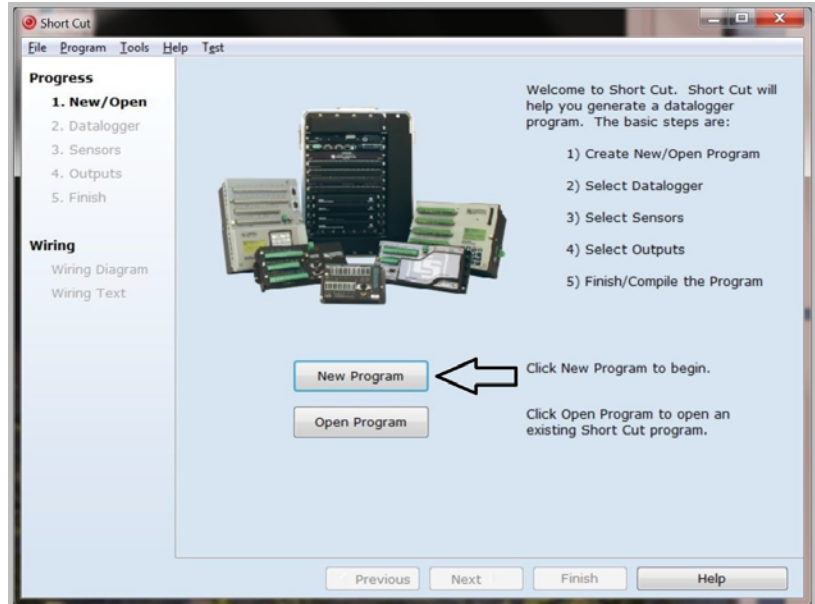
Short Cut

File Program Tools Help Test

Progress
1. New/Open
2. Datalogger
3. Sensors
4. Outputs
5. Finish

Wiring
Wiring Diagram
Wiring Text

Welcome to Short Cut. Short Cut will help you generate a datalogger program. The basic steps are:

1) Create New/Open Program

2) Select Datalogger

3) Select Sensors

4) Select Outputs

5) Finish/Compile the Program

New Program

Click New Program to begin.

Open Program

Click Open Program to open an existing Short Cut program.

Previous Next Finish Help